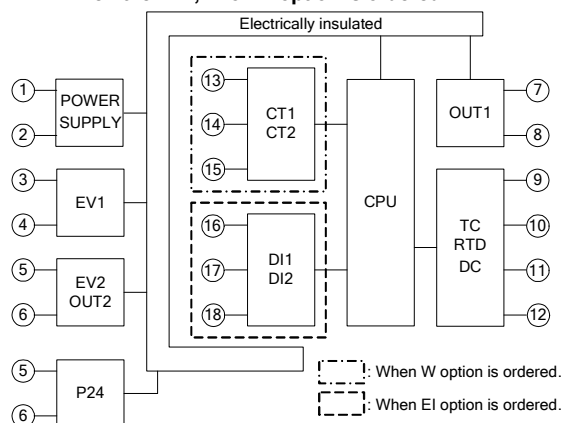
Electrically insulated

1
2
POWER SUPPLY

3
4
EV1

5
6
EV2 OUT2

5
6
P24

13
14
15
CT1 CT2

16
17
18
DI1 DI2

CPU

OUT1
7
8

TC RTD DC
9
10
11
12

: When W option is ordered.
: When EI option is ordered.